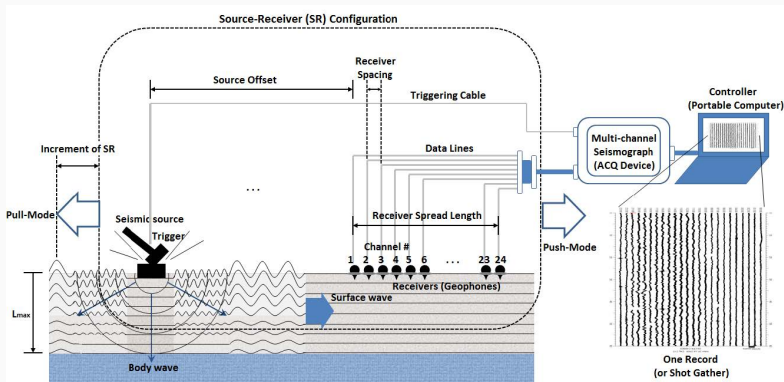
Source-Receiver (SR) Configuration

Source Offset

Receiver Spacing

Triggering Cable

Controller (Portable Computer)

Multi-channel Seismograph (ACQ Device)

Data Lines

Increment of SR

...

Pull-Mode

Push-Mode

Seismic source

Trigger

Receiver Spread Length

Channel #

1 2 3 4 5 6 ... 23 24

Receivers (Geophones)

$L_{max}$

Surface wave

Body wave

One Record (or Shot Gather)